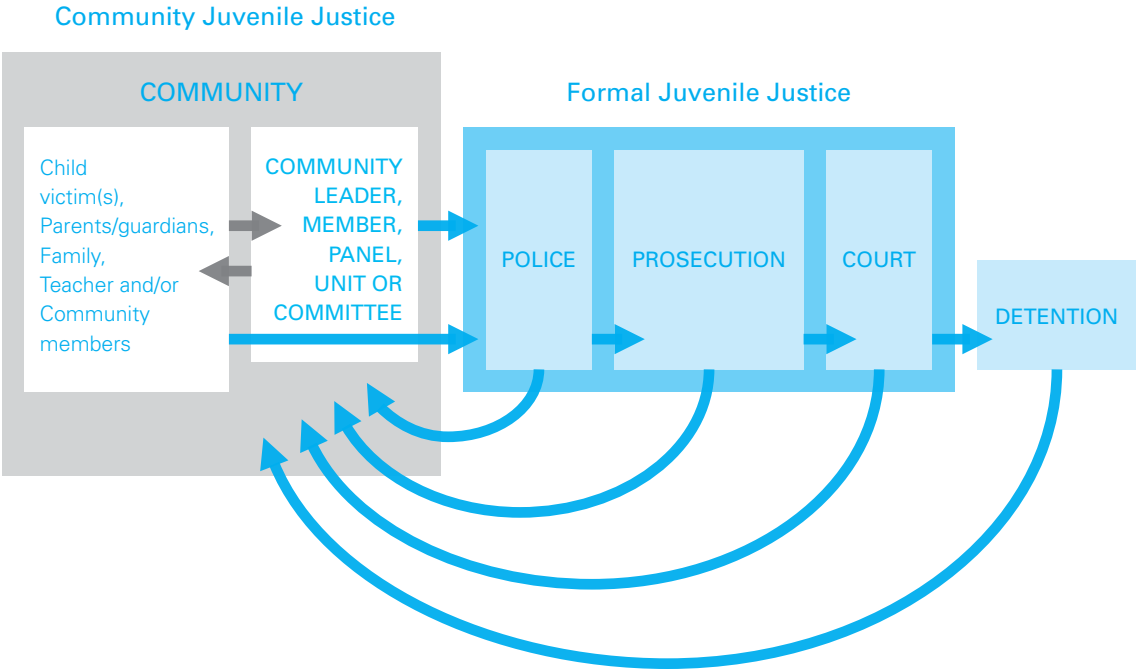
Community Juvenile Justice

COMMUNITY

Child victim(s), Parents/guardians, Family, Teacher and/or Community members

COMMUNITY LEADER, MEMBER, PANEL, UNIT OR COMMITTEE

Formal Juvenile Justice

POLICE

PROSECUTION

COURT

DETENTION